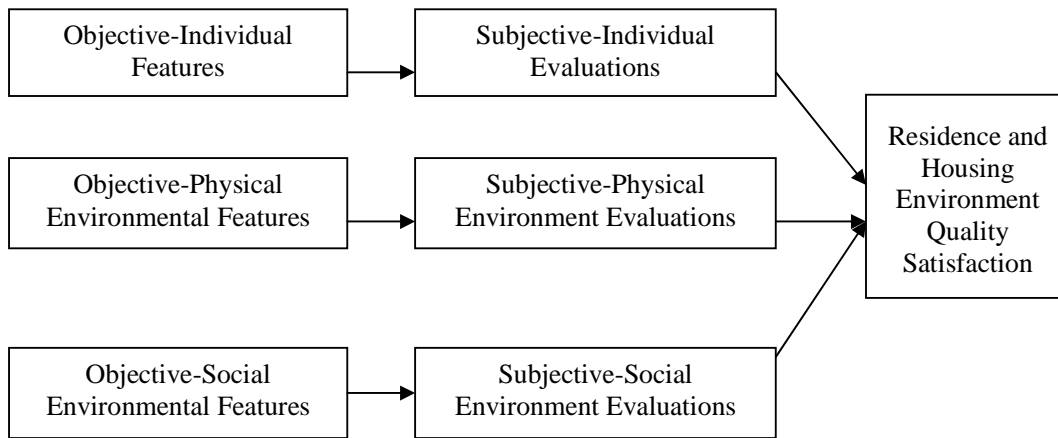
Objective-Individual Features

Subjective-Individual Evaluations

Residence and Housing Environment Quality Satisfaction

Objective-Physical Environmental Features

Subjective-Physical Environment Evaluations

Objective-Social Environmental Features

Subjective-Social Environment Evaluations